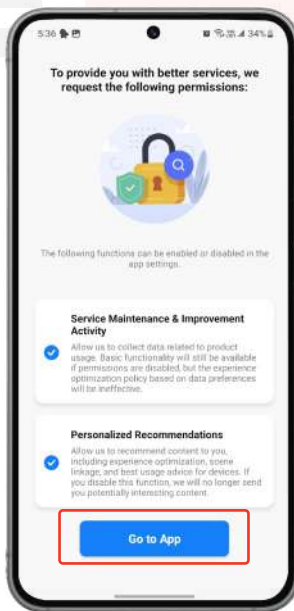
5:36

34%

To provide you with better services, we request the following permissions:

The following functions can be enabled or disabled in the app settings.

Service Maintenance & Improvement Activity

Allow us to collect data related to product usage. Basic functionality will still be available if permissions are disabled, but the experience optimization policy based on data preferences will be ineffective.

Personalized Recommendations

Allow us to recommend content to you, including experience optimization, scene linkage, and best usage advice for devices. If you disable this function, we will no longer send you potentially interesting content.

Go to App